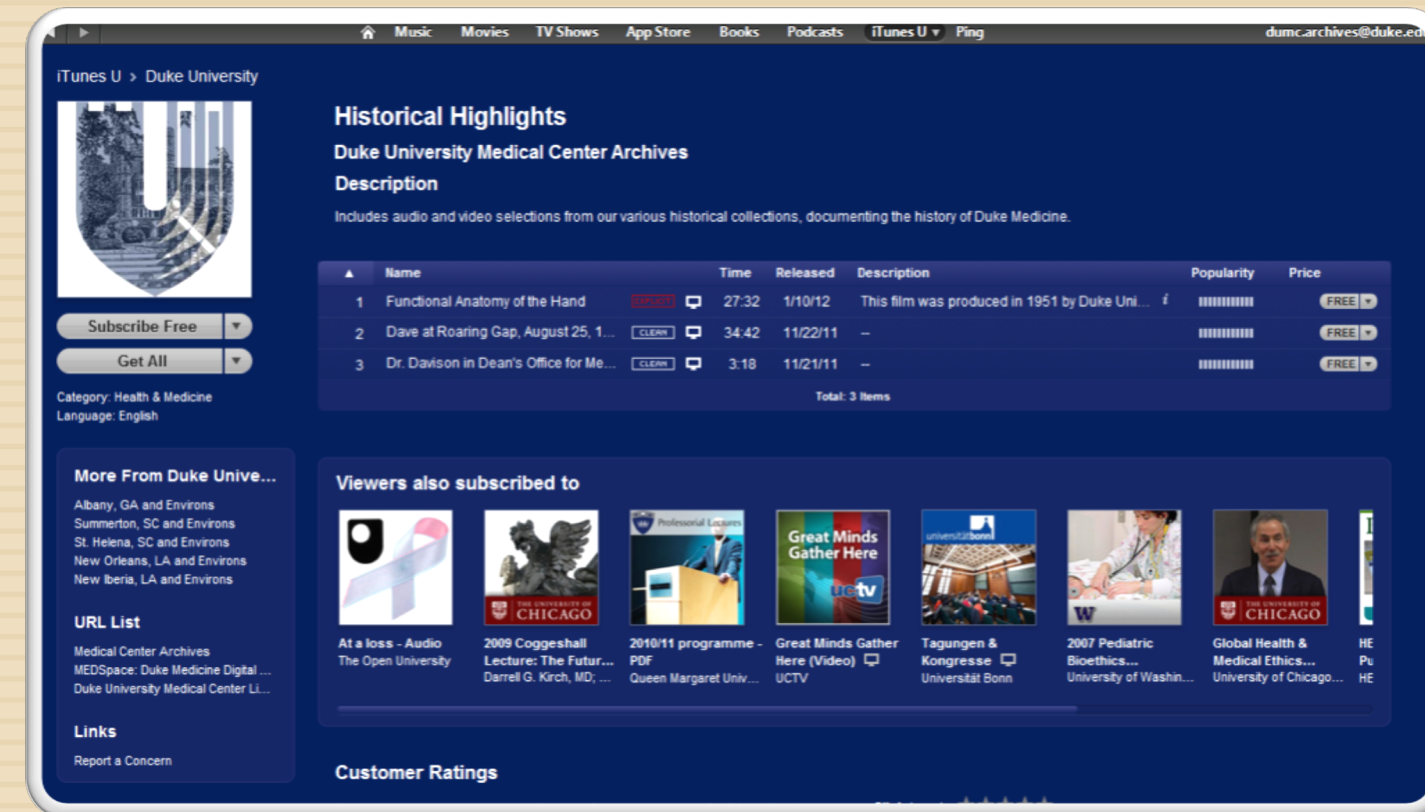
Music Movies TV Shows App Store Books Podcasts iTunes U Ping dumc.archives@duke.ed

iTunes U > Duke University

Subscribe Free

Get All

Category: Health & Medicine
Language: English

Historical Highlights

Duke University Medical Center Archives

Description

Includes audio and video selections from our various historical collections, documenting the history of Duke Medicine.

| ▲ | Name | | Time | Released | Description | Popularity | Price |
|---|---|---|---|---|---|---|---|
| 1 | Functional Anatomy of the Hand | EXPLICIT | 27:32 | 1/10/12 | This film was produced in 1951 by Duke Uni... | | FREE |
| 2 | Dave at Roaring Gap, August 25, 1... | CLEAN | 34:42 | 11/22/11 | -- | | FREE |
| 3 | Dr. Davison in Dean's Office for Me... | CLEAN | 3:18 | 11/21/11 | -- | | FREE |

Total: 3 Items

More From Duke Unive...

Albany, GA and Environs
Summerton, SC and Environs
St. Helena, SC and Environs
New Orleans, LA and Environs
New Iberia, LA and Environs

URL List

Medical Center Archives
MEDSpace: Duke Medicine Digital ...
Duke University Medical Center Li...

Links

Report a Concern

Viewers also subscribed to

THE UNIVERSITY OF CHICAGO

Professional Lectures

Great Minds Gather Here

uctv

universitätbonn

W

THE UNIVERSITY OF CHICAGO

At a loss - Audio
The Open University

2009 Coggeshall Lecture: The Futur...
Darrell G. Kirch, MD; ...

2010/11 programme - PDF
Queen Margaret Univ...

Great Minds Gather Here (Video)
UCTV

Tagungen & Kongresse
Universität Bonn

2007 Pediatric Bioethics...
University of Washin...

Global Health & Medical Ethics...
University of Chicago...

HE
Pu
HE

Customer Ratings